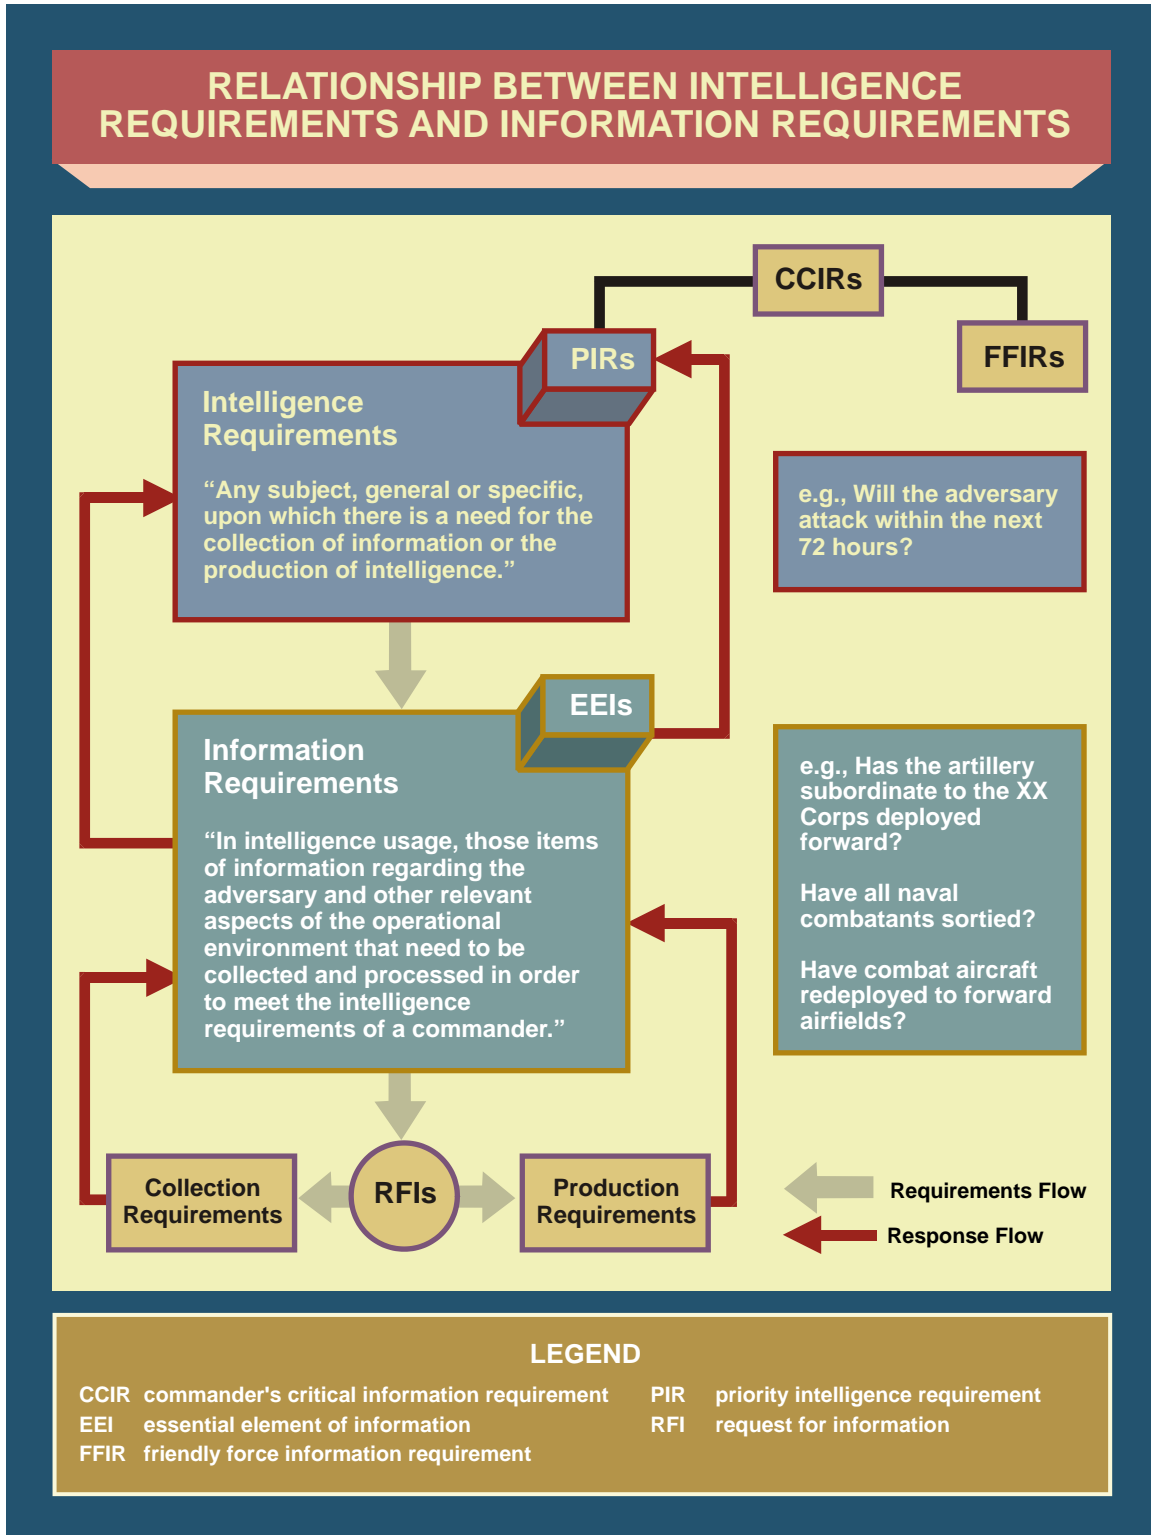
RELATIONSHIP BETWEEN INTELLIGENCE REQUIREMENTS AND INFORMATION REQUIREMENTS

CCIRs

PIRs

FFIRs

Intelligence Requirements

“Any subject, general or specific, upon which there is a need for the collection of information or the production of intelligence.”

e.g., Will the adversary attack within the next 72 hours?

EEIs

Information Requirements

“In intelligence usage, those items of information regarding the adversary and other relevant aspects of the operational environment that need to be collected and processed in order to meet the intelligence requirements of a commander.”

e.g., Has the artillery subordinate to the XX Corps deployed forward?

Have all naval combatants sortied?

Have combat aircraft redeployed to forward airfields?

Collection Requirements

RFIs

Production Requirements

Requirements Flow

Response Flow

LEGEND

CCIR commander's critical information requirement
EEI essential element of information
FFIR friendly force information requirement
PIR priority intelligence requirement
RFI request for information